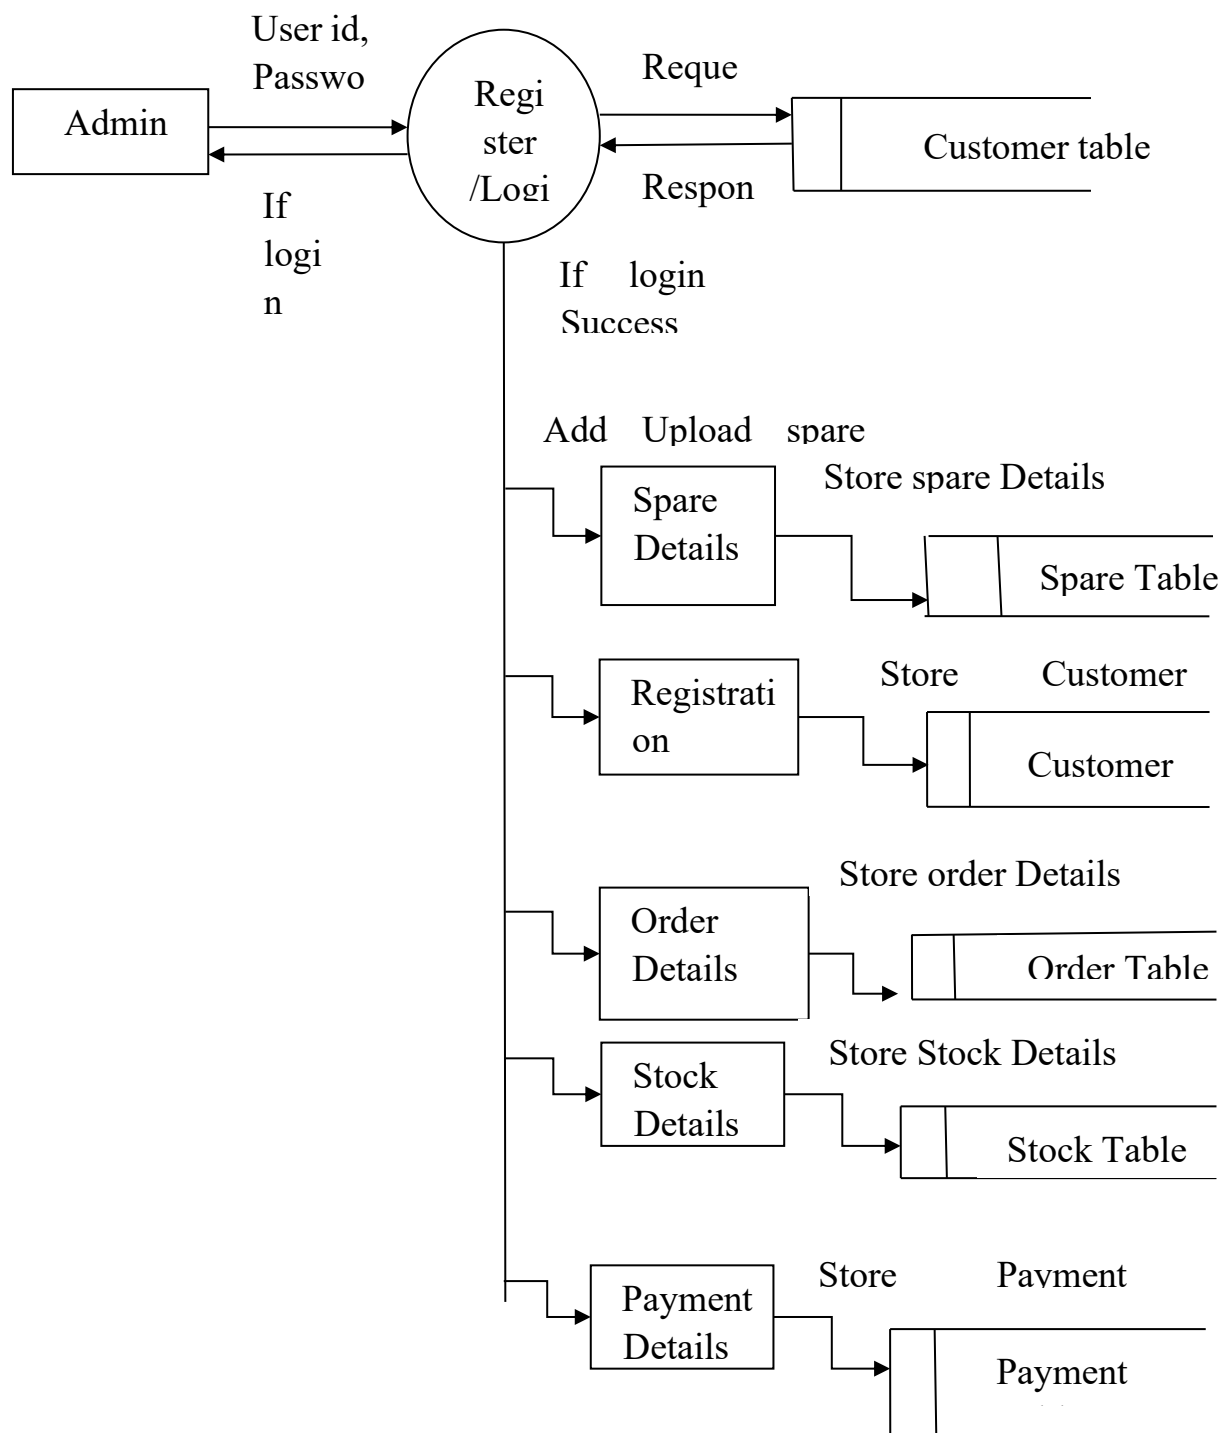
User id, Passwo

Admin

Regi ster /Logi

Reque

Customer table

Respon

If logi n

If login Success

Add Upload spare

Spare Details

Store spare Details

Spare Table

Registrati on

Store Customer

Customer

Store order Details

Order Details

Order Table

Stock Details

Store Stock Details

Stock Table

Payment Details

Store Payment

Payment